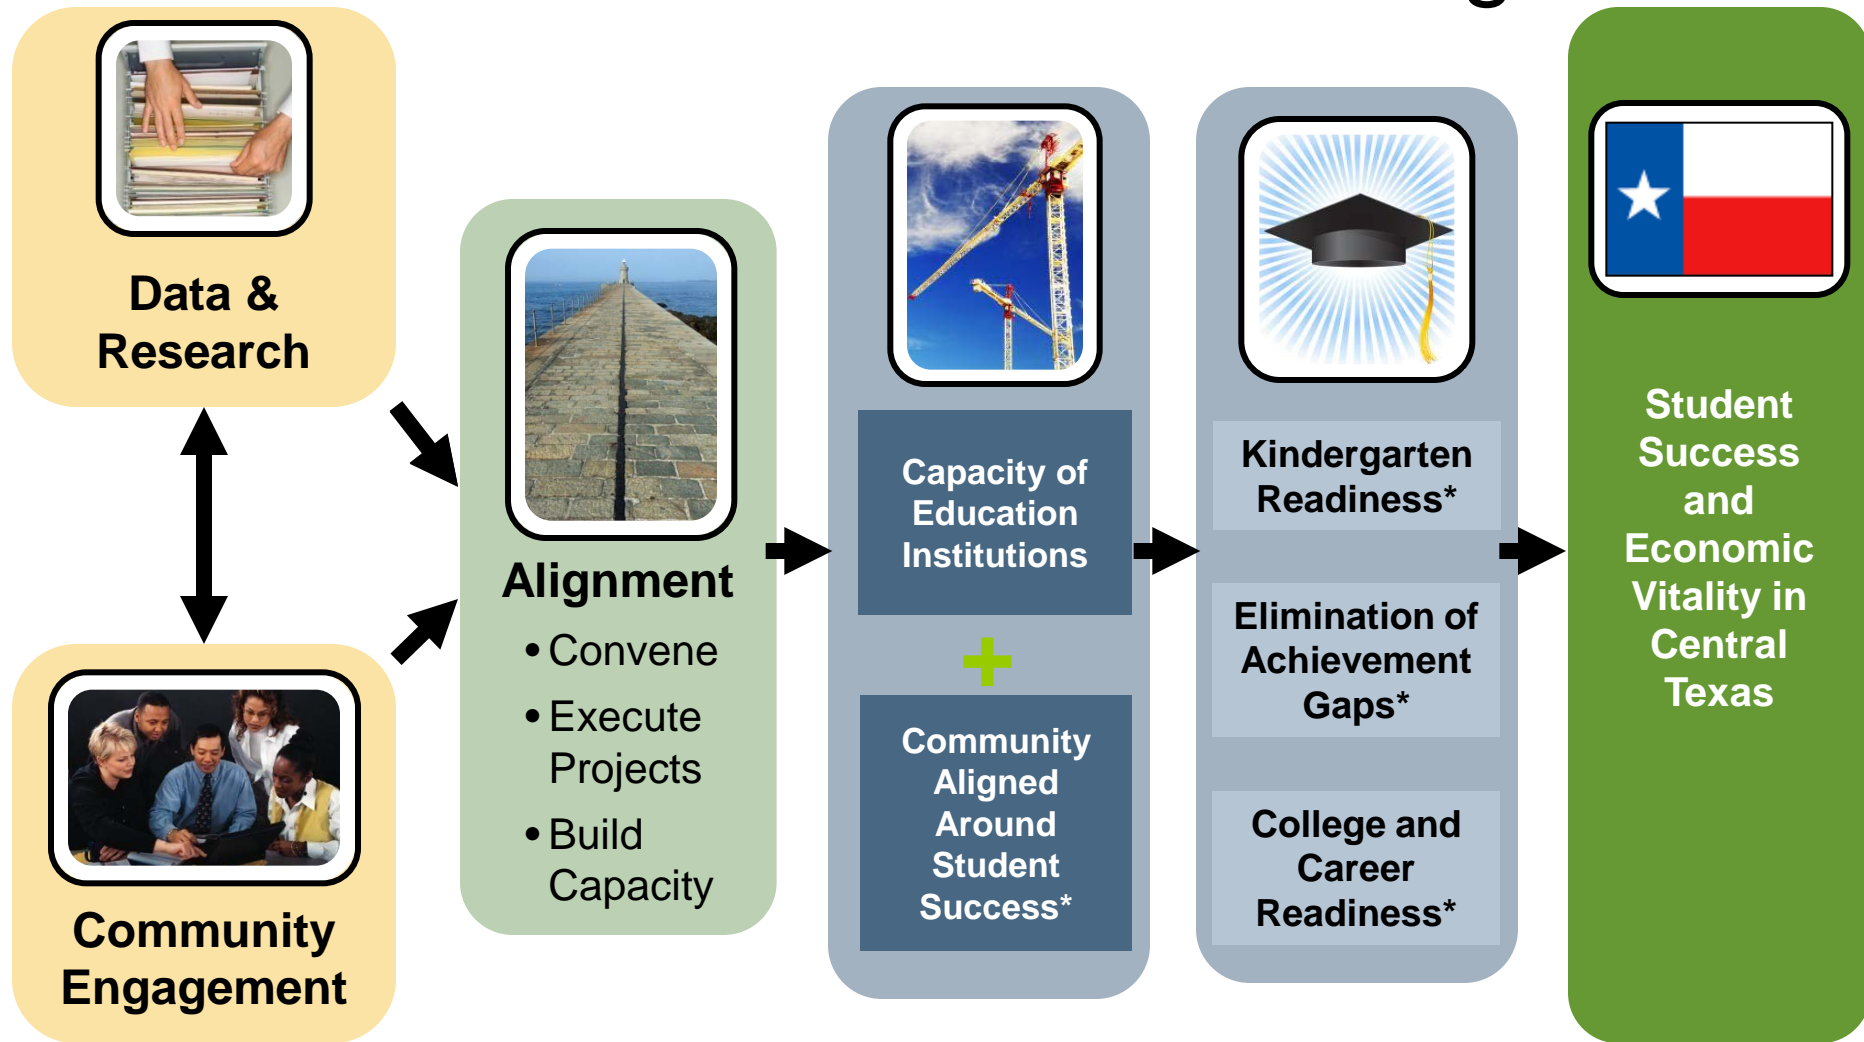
Data & Research

Community Engagement

Alignment

• Convene
• Execute Projects
• Build Capacity

Capacity of Education Institutions

+

Community Aligned Around Student Success*

Kindergarten Readiness*

Elimination of Achievement Gaps*

College and Career Readiness*

Student Success and Economic Vitality in Central Texas